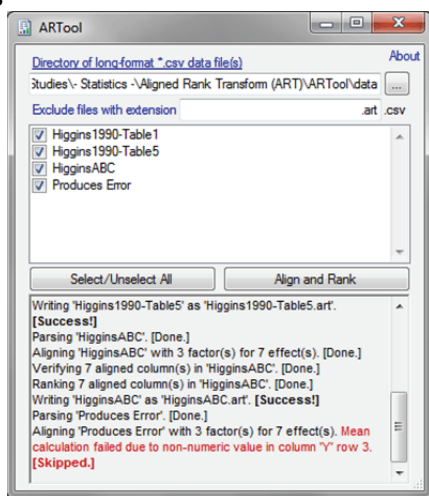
ARTool

Directory of long-format *.csv data file(s)

About

Studies\- Statistics -\Aligned Rank Transform (ART)\ARTool\data ...

Exclude files with extension .art .csv

Higgins1990-Table1
Higgins1990-Table5
HigginsABC
Produces Error

Select/Unselect All

Align and Rank

Writing 'Higgins1990-Table5' as 'Higgins1990-Table5.art'. **[Success!]**
Parsing 'HigginsABC'. [Done.]
Aligning 'HigginsABC' with 3 factor(s) for 7 effect(s). [Done.]
Verifying 7 aligned column(s) in 'HigginsABC'. [Done.]
Ranking 7 aligned column(s) in 'HigginsABC'. [Done.]
Writing 'HigginsABC' as 'HigginsABC.art'. **[Success!]**
Parsing 'Produces Error'. [Done.]
Aligning 'Produces Error' with 3 factor(s) for 7 effect(s). Mean calculation failed due to non-numeric value in column "Y" row 3. **[Skipped.]**